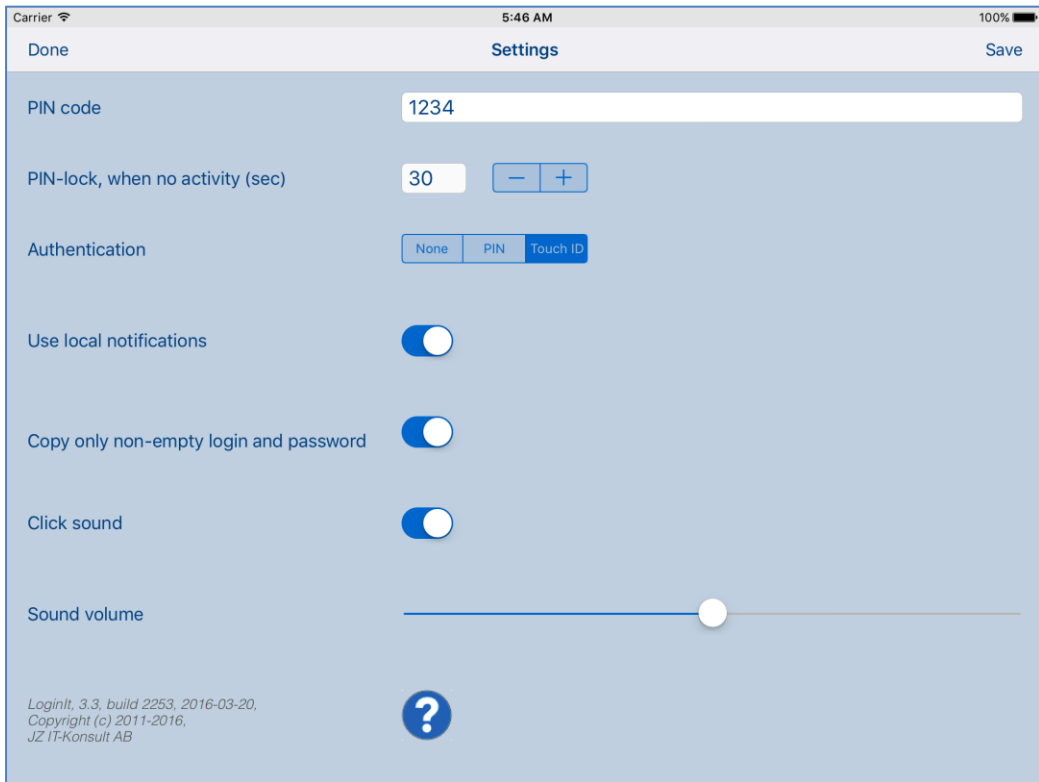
Carrier 5:46 AM 100%

Done Settings Save

PIN code 1234

PIN-lock, when no activity (sec) 30 − +

Authentication None PIN Touch ID

Use local notifications

Copy only non-empty login and password

Click sound

Sound volume

LoginIt, 3.3, build 2253, 2016-03-20,
Copyright (c) 2011-2016,
JZ IT-Konsult AB

?